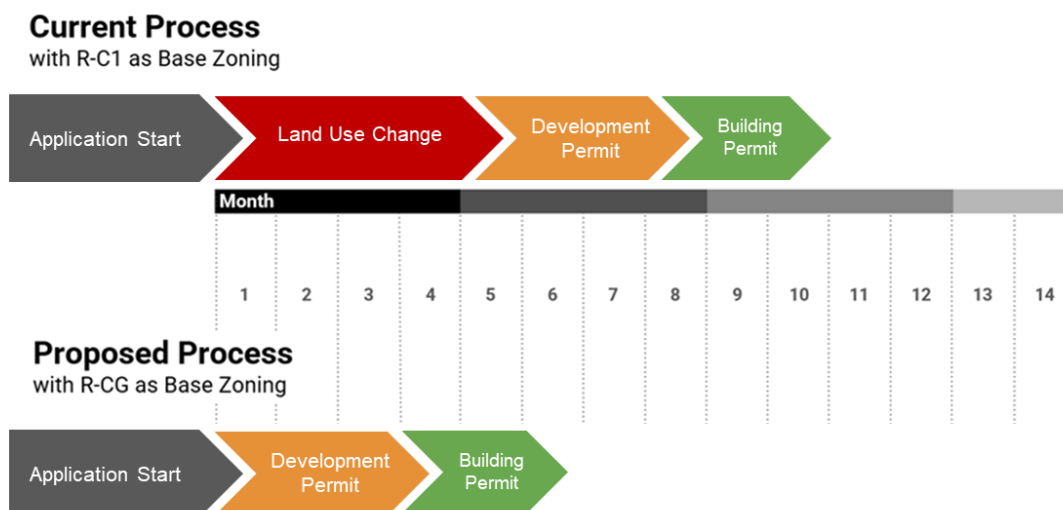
Current Process
with R-C1 as Base Zoning

Application Start
Land Use Change
Development Permit
Building Permit

Month

1 2 3 4 5 6 7 8 9 10 11 12 13 14

Proposed Process
with R-CG as Base Zoning

Application Start
Development Permit
Building Permit